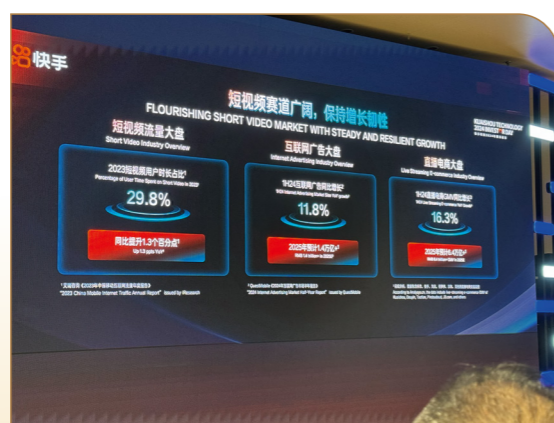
快手

短视频赛道广阔，保持增长韧性
FLOURISHING SHORT VIDEO MARKET WITH STEADY AND RESILIENT GROWTH

短视频流量大盘
Short Video Industry Overview

2023短视频用户时长占比¹
Percentage of User Time Spent on Short Video in 2023¹

29.8%

同比提升1.3个百分点¹
Up 1.3 ppts YoY¹

互联网广告大盘
Internet Advertising Industry Overview

1H24互联网广告同比增长²
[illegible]

11.8%

2025年预计1.45万亿²
RMB 1.4 trillion in 2025E²

直播电商大盘
Live Streaming E-commerce Industry Overview

1H24直播电商GMV同比增长³
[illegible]

16.3%

2025年预计4.47万亿³
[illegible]

¹ 艾瑞咨询《2023年中国移动互联网流量年度报告》
"2023 China Mobile Internet Traffic Annual Report" issued by iResearch

² QuestMobile《2024年互联网广告市场半年报告》
"2024 Internet Advertising Market Half-Year Report" issued by QuestMobile

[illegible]

KUAISHOU TECHNOLOGY
2024 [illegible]
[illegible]